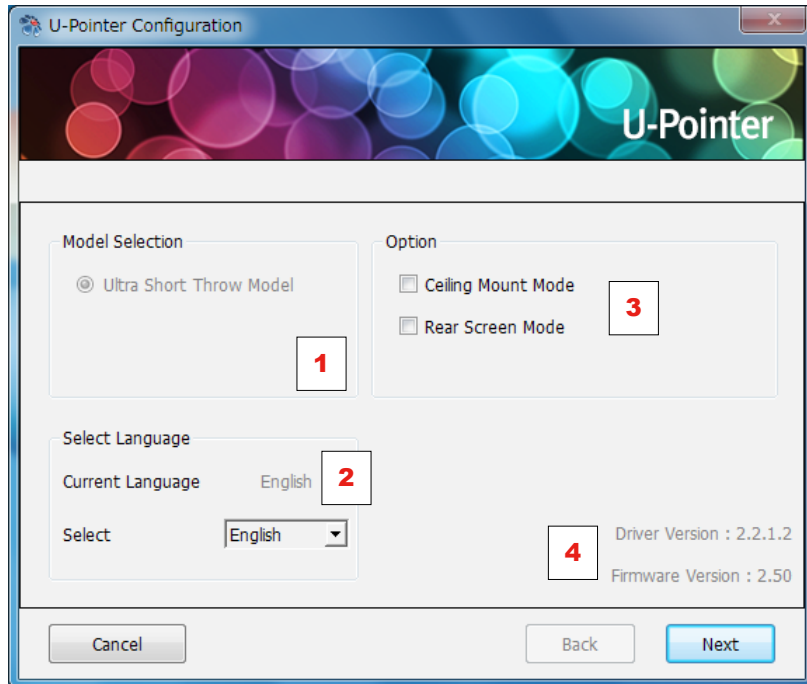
U-Pointer Configuration

U-Pointer

Model Selection

Ultra Short Throw Model

1

Option

Ceiling Mount Mode

Rear Screen Mode

3

Select Language

Current Language English

2

Select English

Driver Version : 2.2.1.2

4

Firmware Version : 2.50

Cancel

Back

Next